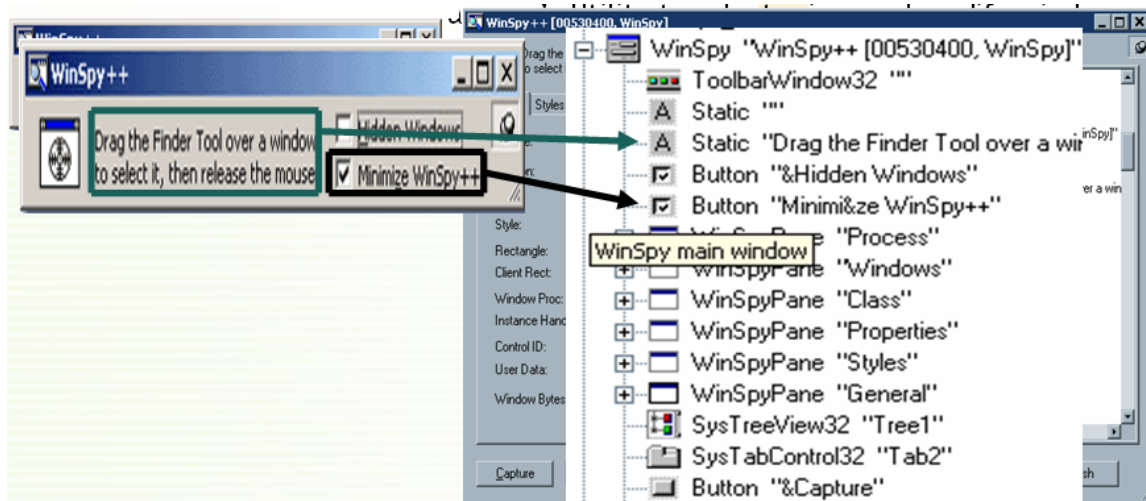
WinSpy++

WinSpy++

Drag the Finder Tool over a window to select it, then release the mouse

Hidden Windows

Minimize WinSpy++

WinSpy++ [00530400, WinSpy]

Drag the
o select

Styles

Style:

Rectangle:

Client Rect:

Window Proc:

Instance Hand

Control ID:

User Data:

Window Bytes

Capture

WinSpy "WinSpy++ [00530400, WinSpy]"

ToolbarWindow32 ""

Static ""

Static "Drag the Finder Tool over a wir

Button "&Hidden Windows"

Button "Minimi&ze WinSpy++"

WinSpy main window

WinSpyPane "Process"

WinSpyPane "Windows"

WinSpyPane "Class"

WinSpyPane "Properties"

WinSpyPane "Styles"

WinSpyPane "General"

SysTreeView32 "Tree1"

SysTabControl32 "Tab2"

Button "&Capture"

nSpy]"

er a win

sh